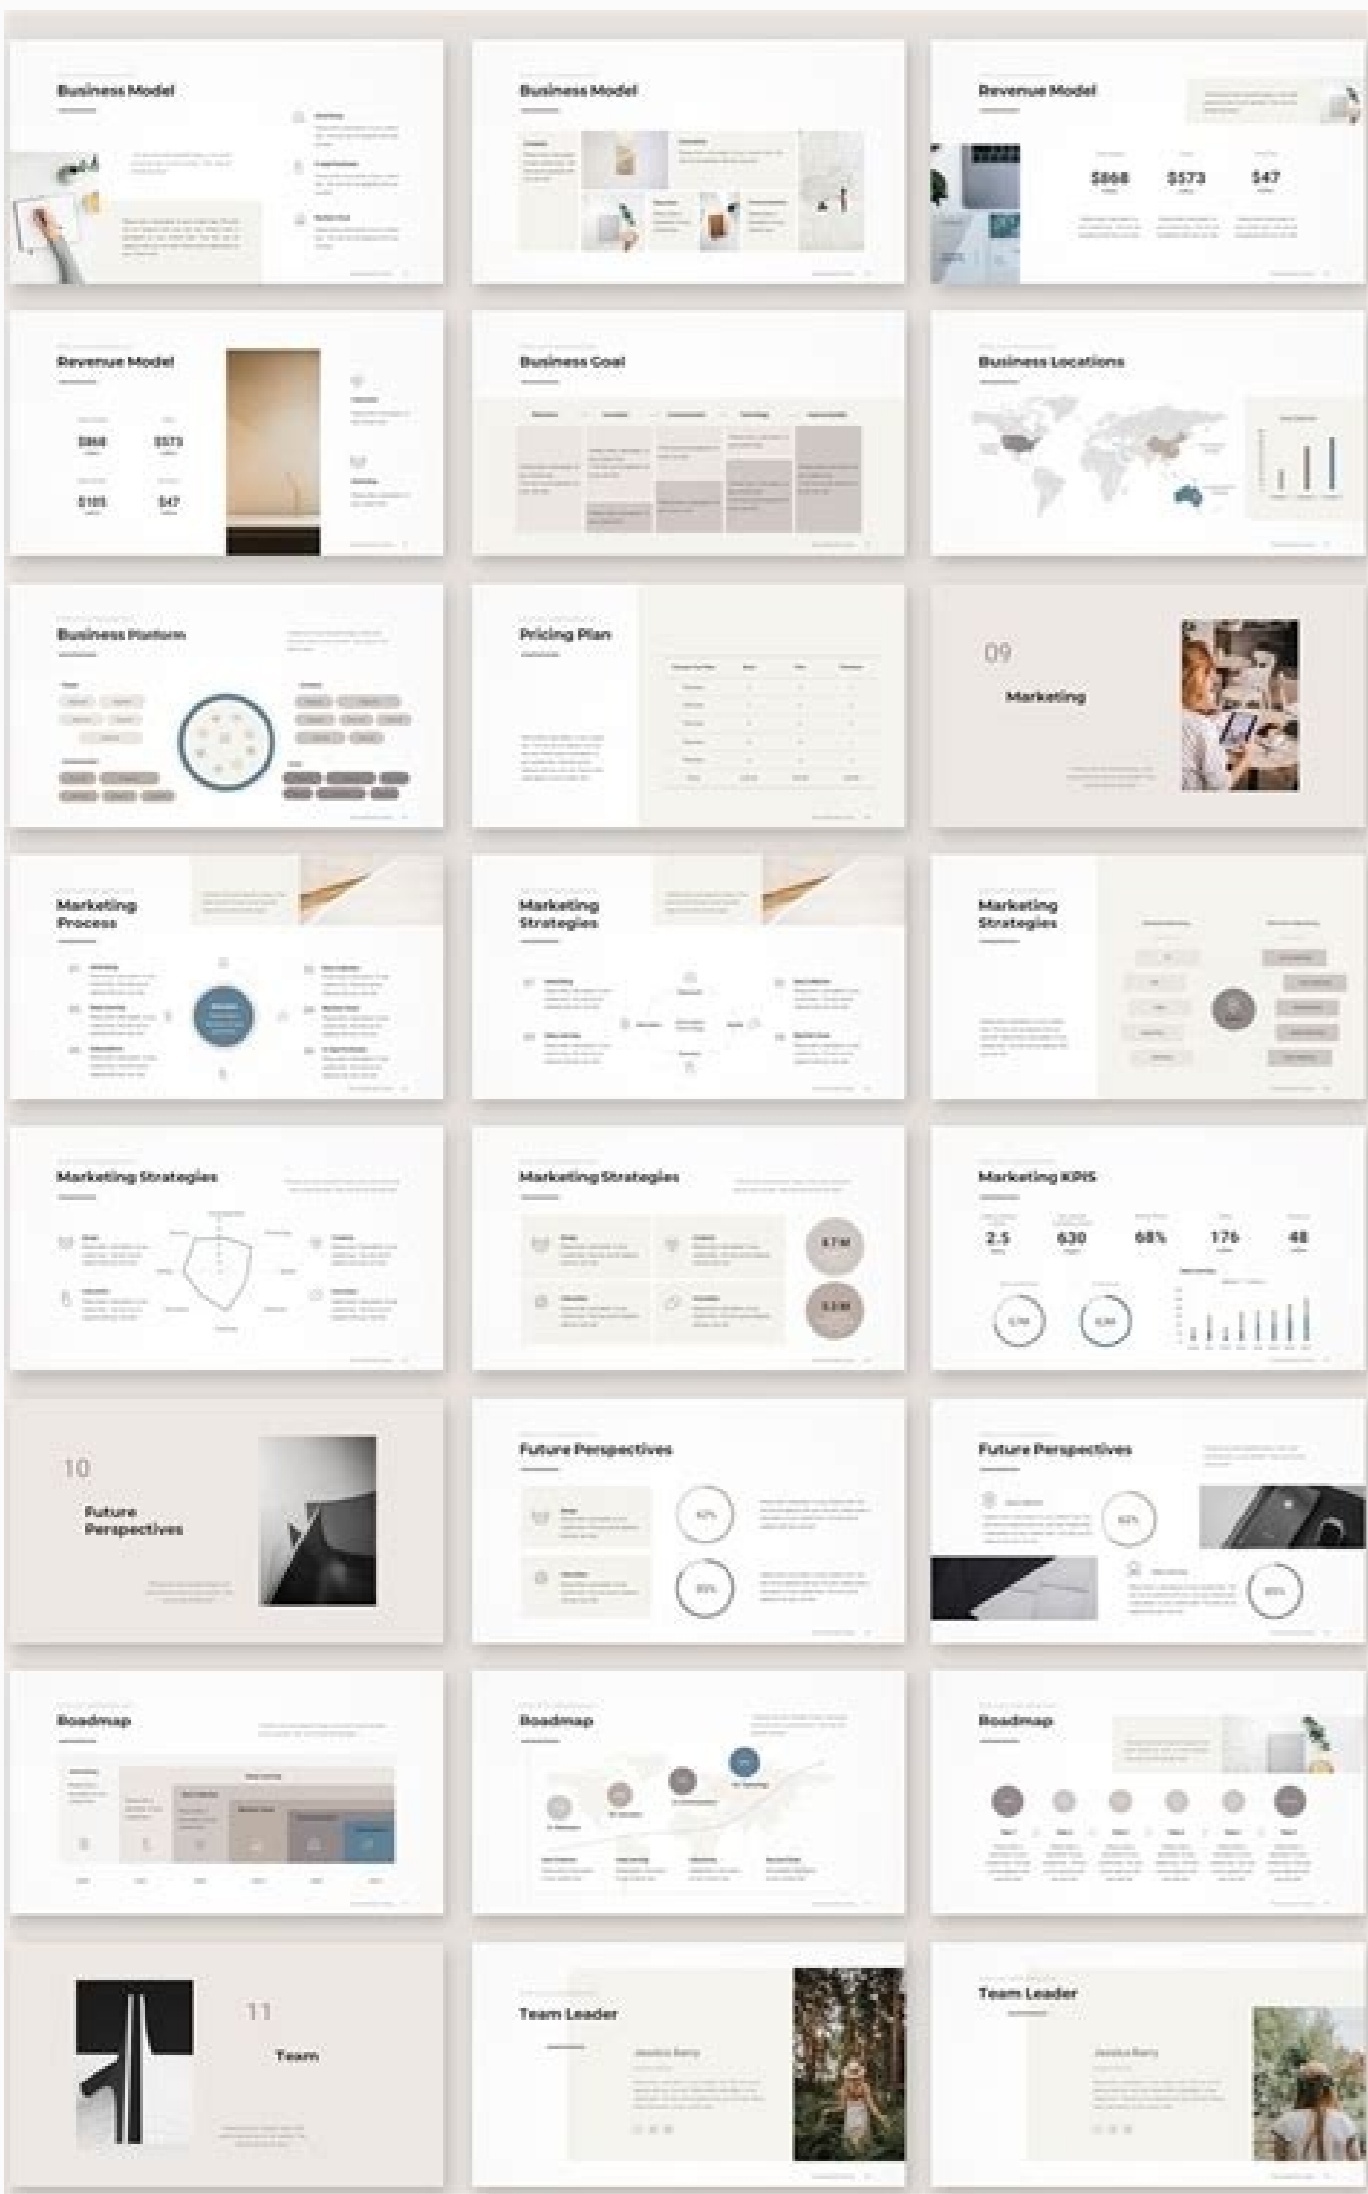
Business Model

Business Model

Revenue Model

\$868 \$573 \$47

Revenue Model

\$868 \$573

\$105 \$47

Business Goal

Business Locations

Business Platform

Pricing Plan

09

Marketing

Marketing Process

Marketing Strategies

Marketing Strategies

Marketing Strategies

Marketing Strategies

Marketing KPIS

2.5 630 68% 176 48

10

Future Perspectives

Future Perspectives

Future Perspectives

Roadmap

Roadmap

Roadmap

11

Team

Team Leader

Jessica Barry

Team Leader

Jessica Barry